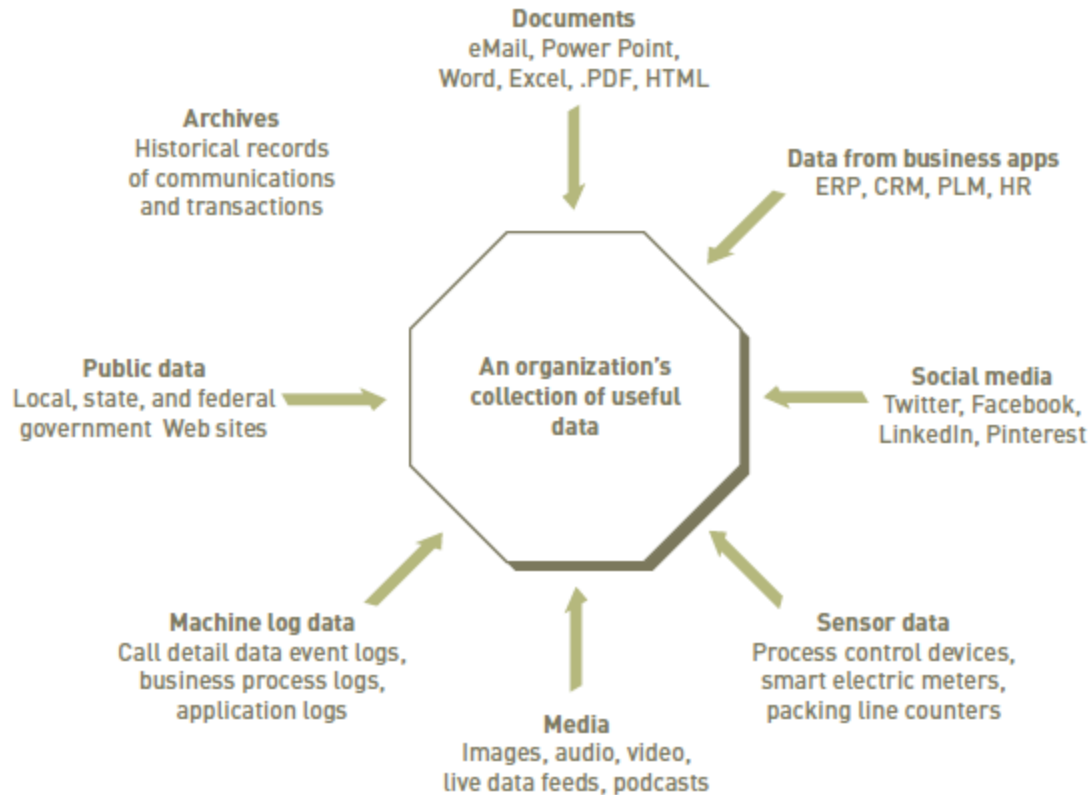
Documents
eMail, Power Point, Word, Excel, .PDF, HTML

Archives
Historical records of communications and transactions

Data from business apps
ERP, CRM, PLM, HR

Public data
Local, state, and federal government Web sites

An organization's collection of useful data

Social media
Twitter, Facebook, LinkedIn, Pinterest

Machine log data
Call detail data event logs, business process logs, application logs

Sensor data
Process control devices, smart electric meters, packing line counters

Media
Images, audio, video, live data feeds, podcasts